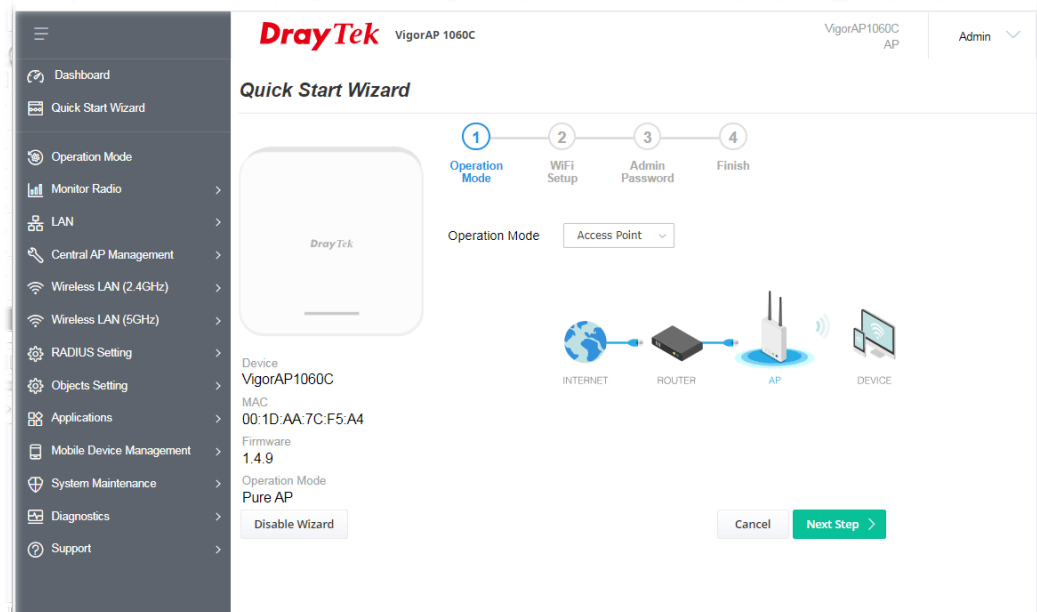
Dashboard
Quick Start Wizard
Operation Mode
Monitor Radio
LAN
Central AP Management
Wireless LAN (2.4GHz)
Wireless LAN (5GHz)
RADIUS Setting
Objects Setting
Applications
Mobile Device Management
System Maintenance
Diagnostics
Support

DrayTek VigorAP 1060C

VigorAP1060C
AP

Admin

Quick Start Wizard

DrayTek

1 Operation Mode
2 WiFi Setup
3 Admin Password
4 Finish

Operation Mode Access Point

INTERNET ROUTER AP DEVICE

Device
VigorAP1060C
MAC
00:1D:AA:7C:F5:A4
Firmware
1.4.9
Operation Mode
Pure AP

Disable Wizard

Cancel
Next Step